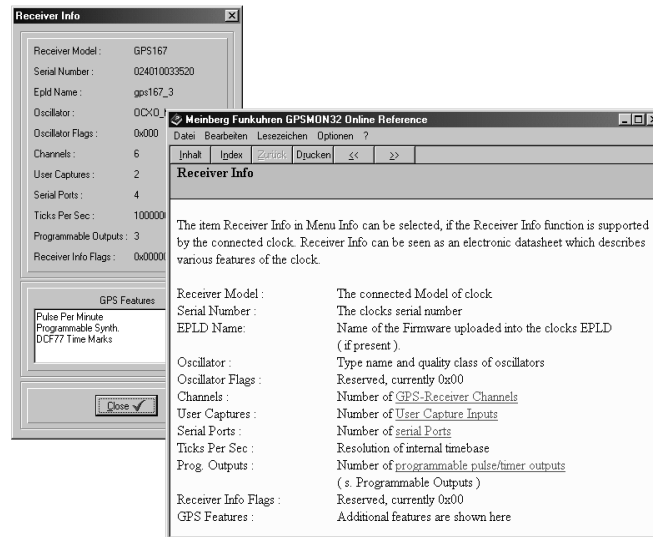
Receiver Info

Receiver Model : GPS167
Serial Number : 024010033520
Epld Name : gps167_3
Oscillator : OCXO_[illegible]
Oscillator Flags : 0x000
Channels : 6
User Captures : 2
Serial Ports : 4
Ticks Per Sec : 100000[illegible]
Programmable Outputs : 3
Receiver Info Flags : 0x0000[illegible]

GPS Features
Pulse Per Minute
Programmable Synth.
DCF77 Time Marks

Close

Meinberg Funkuhren GPSMON32 Online Reference
Datei Bearbeiten Lesezeichen Optionen ?
Inhalt Index Zurück Drucken << >>

Receiver Info

The item Receiver Info in Menu Info can be selected, if the Receiver Info function is supported by the connected clock. Receiver Info can be seen as an electronic datasheet which describes various features of the clock.

| | |
|---|---|
| Receiver Model : | The connected Model of clock |
| Serial Number : | The clocks serial number |
| EPLD Name: | Name of the Firmware uploaded into the clocks EPLD ( if present ). |
| Oscillator : | Type name and quality class of oscillators |
| Oscillator Flags : | Reserved, currently 0x00 |
| Channels : | Number of GPS-Receiver Channels |
| User Captures : | Number of User Capture Inputs |
| Serial Ports : | Number of serial Ports |
| Ticks Per Sec : | Resolution of internal timebase |
| Prog. Outputs : | Number of programmable pulse/timer outputs ( s. Programmable Outputs ) |
| Receiver Info Flags : | Reserved, currently 0x00 |
| GPS Features : | Additional features are shown here |